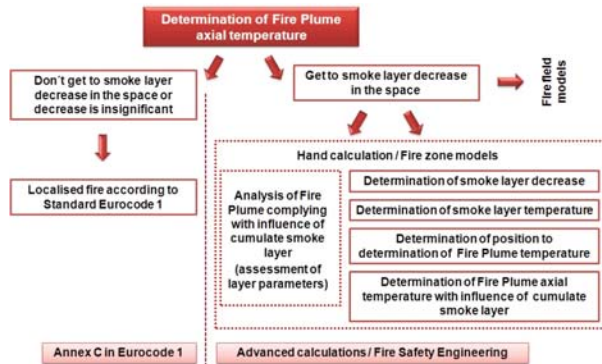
Determination of Fire Plume axial temperature

Don´t get to smoke layer decrease in the space or decrease is insignificant

Get to smoke layer decrease in the space

Fire field models

Localised fire according to Standard Eurocode 1

Hand calculation / Fire zone models

Analysis of Fire Plume complying with influence of cumulate smoke layer (assessment of layer parameters)

Determination of smoke layer decrease

Determination of smoke layer temperature

Determination of position to determination of Fire Plume temperature

Determination of Fire Plume axial temperature with influence of cumulate smoke layer

Annex C in Eurocode 1

Advanced calculations / Fire Safety Engineering